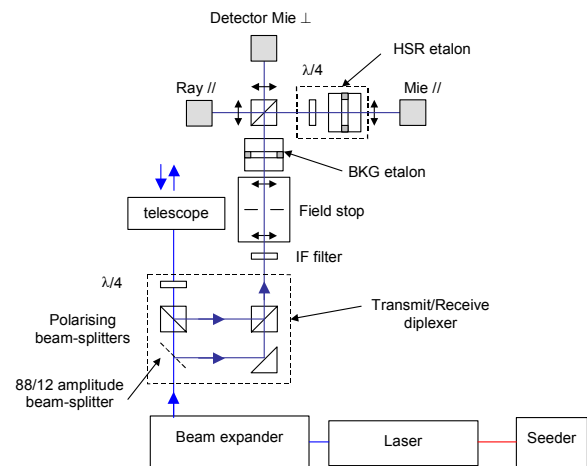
Detector Mie ⊥

HSR etalon

$\lambda/4$

Ray //

Mie //

BKG etalon

telescope

Field stop

IF filter

$\lambda/4$

Transmit/Receive diplexer

Polarising beam-splitters

88/12 amplitude beam-splitter

Beam expander

Laser

Seeder